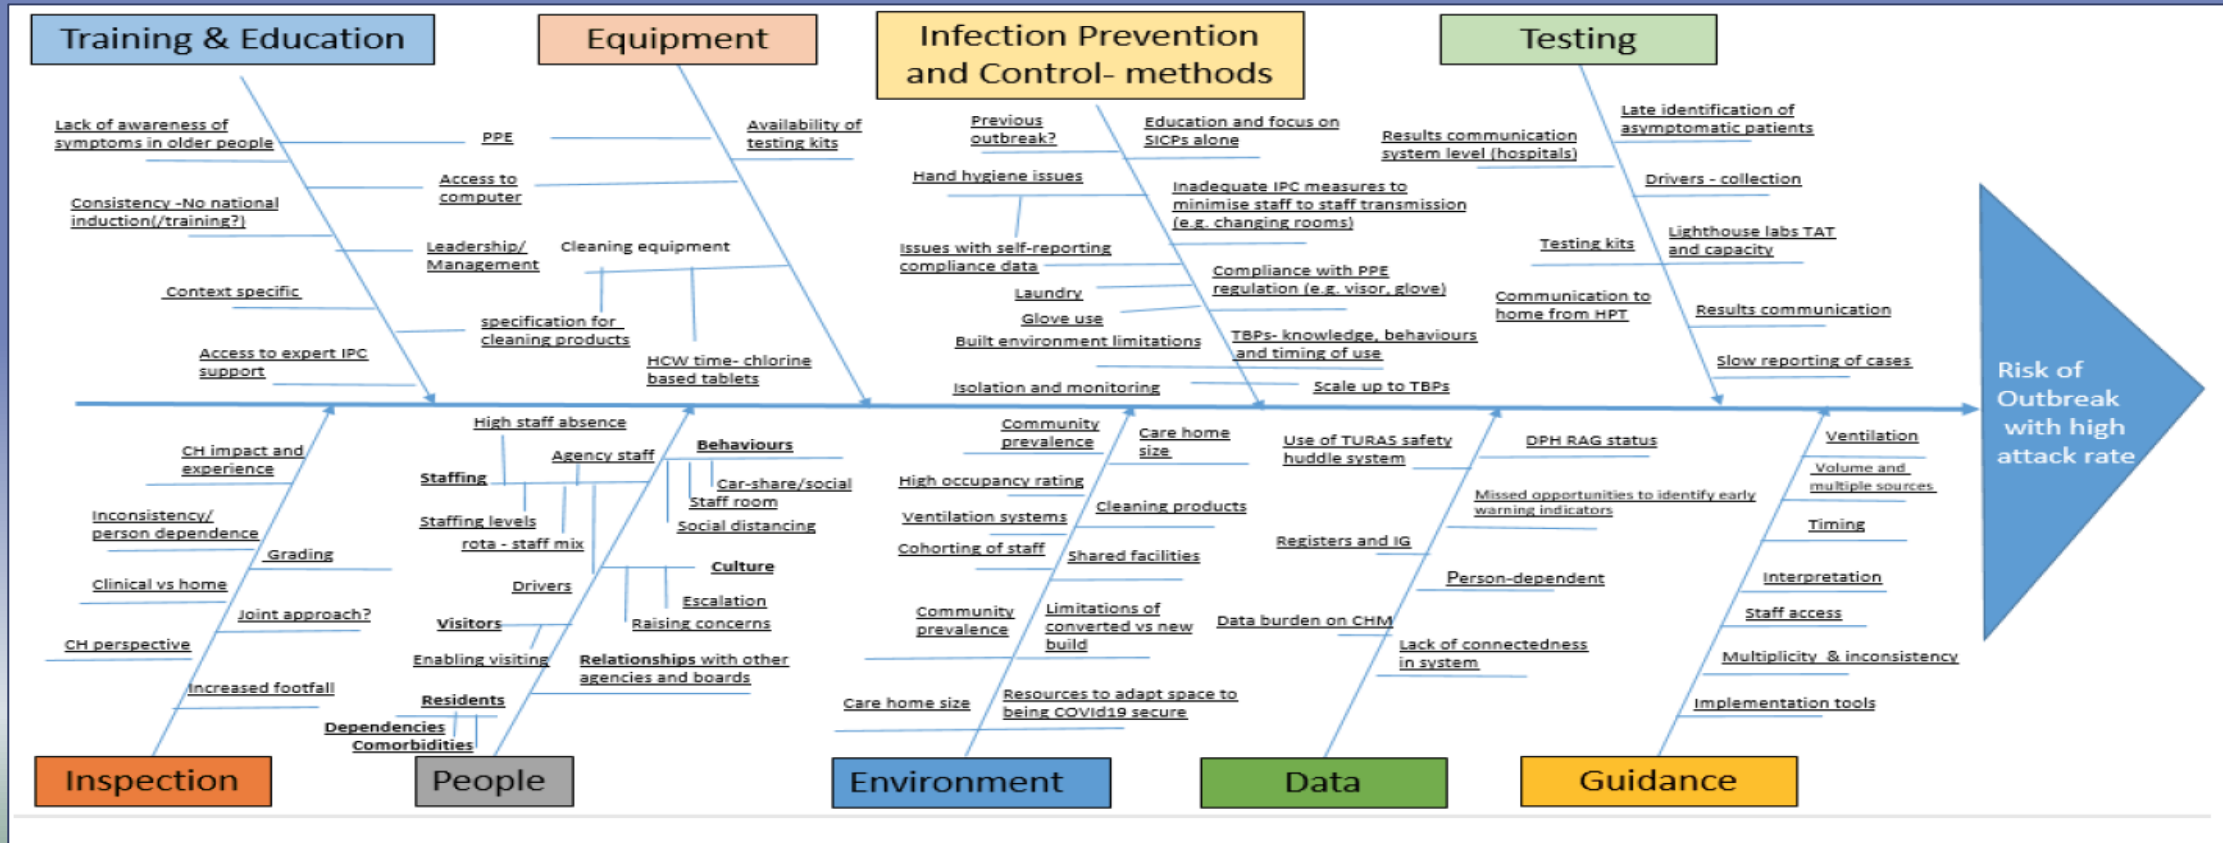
Training & Education

Lack of awareness of symptoms in older people

Consistency -No national induction(/training?)

Context specific

Access to expert IPC support

Equipment

PPE

Access to computer

Leadership/ Management

Cleaning equipment

specification for cleaning products

HCW time- chlorine based tablets

Availability of testing kits

Infection Prevention and Control- methods

Previous outbreak?

Education and focus on SICPs alone

Hand hygiene issues

Inadequate IPC measures to minimise staff to staff transmission (e.g. changing rooms)

Issues with self-reporting compliance data

Compliance with PPE regulation (e.g. visor, glove)

Laundry

Glove use

Built environment limitations

TBPs- knowledge, behaviours and timing of use

Isolation and monitoring

Scale up to TBPs

Testing

Results communication system level (hospitals)

Late identification of asymptomatic patients

Drivers - collection

Testing kits

Lighthouse labs TAT and capacity

Communication to home from HPT

Results communication

Slow reporting of cases

Risk of Outbreak with high attack rate

CH impact and experience

Inconsistency/ person dependence

Grading

Clinical vs home

Joint approach?

CH perspective

Increased footfall

Inspection

High staff absence

Agency staff

Staffing

Staffing levels

rota - staff mix

Drivers

Visitors

Enabling visiting

Residents

Dependencies

Comorbidities

Behaviours

Car-share/social

Staff room

Social distancing

Culture

Escalation

Raising concerns

Relationships with other agencies and boards

People

Community prevalence

Care home size

High occupancy rating

Ventilation systems

Cleaning products

Cohorting of staff

Shared facilities

Community prevalence

Limitations of converted vs new build

Care home size

Resources to adapt space to being COVID19 secure

Environment

Use of TURAS safety huddle system

DPH RAG status

Missed opportunities to identify early warning indicators

Registers and IG

Person-dependent

Data burden on CHM

Lack of connectedness in system

Data

Ventilation

Volume and multiple sources

Timing

Interpretation

Staff access

Multiplicity & inconsistency

Implementation tools

Guidance